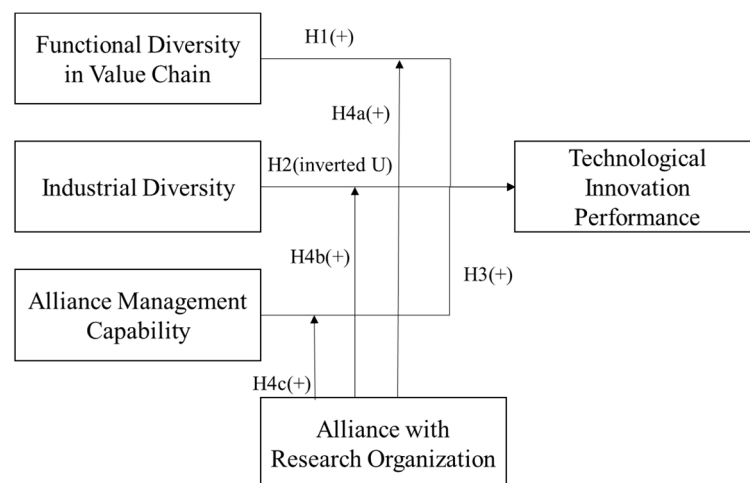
Functional Diversity in Value Chain

H1(+)

H4a(+)

Industrial Diversity

H2(inverted U)

Technological Innovation Performance

H4b(+)

H3(+)

Alliance Management Capability

H4c(+)

Alliance with Research Organization